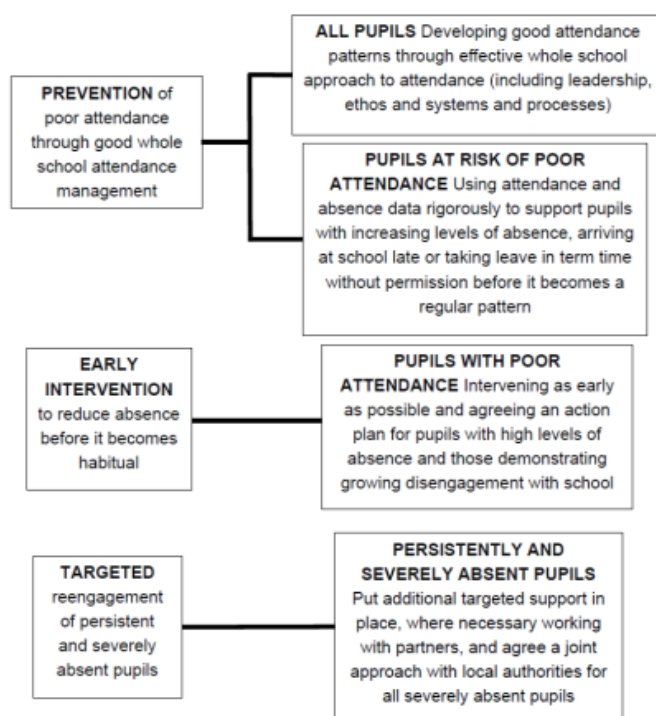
PREVENTION of poor attendance through good whole school attendance management

ALL PUPILS Developing good attendance patterns through effective whole school approach to attendance (including leadership, ethos and systems and processes)

PUPILS AT RISK OF POOR ATTENDANCE Using attendance and absence data rigorously to support pupils with increasing levels of absence, arriving at school late or taking leave in term time without permission before it becomes a regular pattern

EARLY INTERVENTION to reduce absence before it becomes habitual

PUPILS WITH POOR ATTENDANCE Intervening as early as possible and agreeing an action plan for pupils with high levels of absence and those demonstrating growing disengagement with school

TARGETED reengagement of persistent and severely absent pupils

PERSISTENTLY AND SEVERELY ABSENT PUPILS Put additional targeted support in place, where necessary working with partners, and agree a joint approach with local authorities for all severely absent pupils